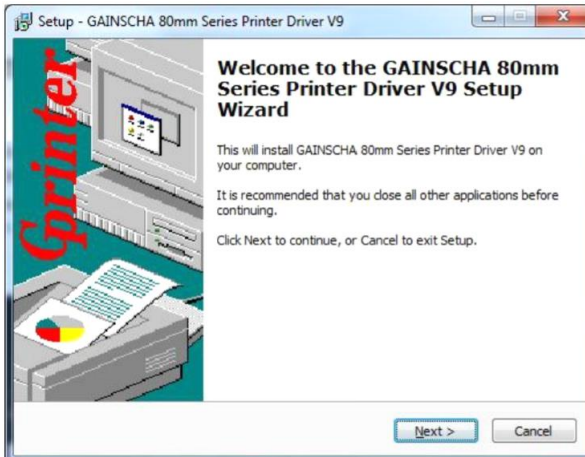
Setup - GAINSCHA 80mm Series Printer Driver V9

Gprinter

Welcome to the GAINSCHA 80mm Series Printer Driver V9 Setup Wizard

This will install GAINSCHA 80mm Series Printer Driver V9 on your computer.

It is recommended that you close all other applications before continuing.

Click Next to continue, or Cancel to exit Setup.

Next >

Cancel